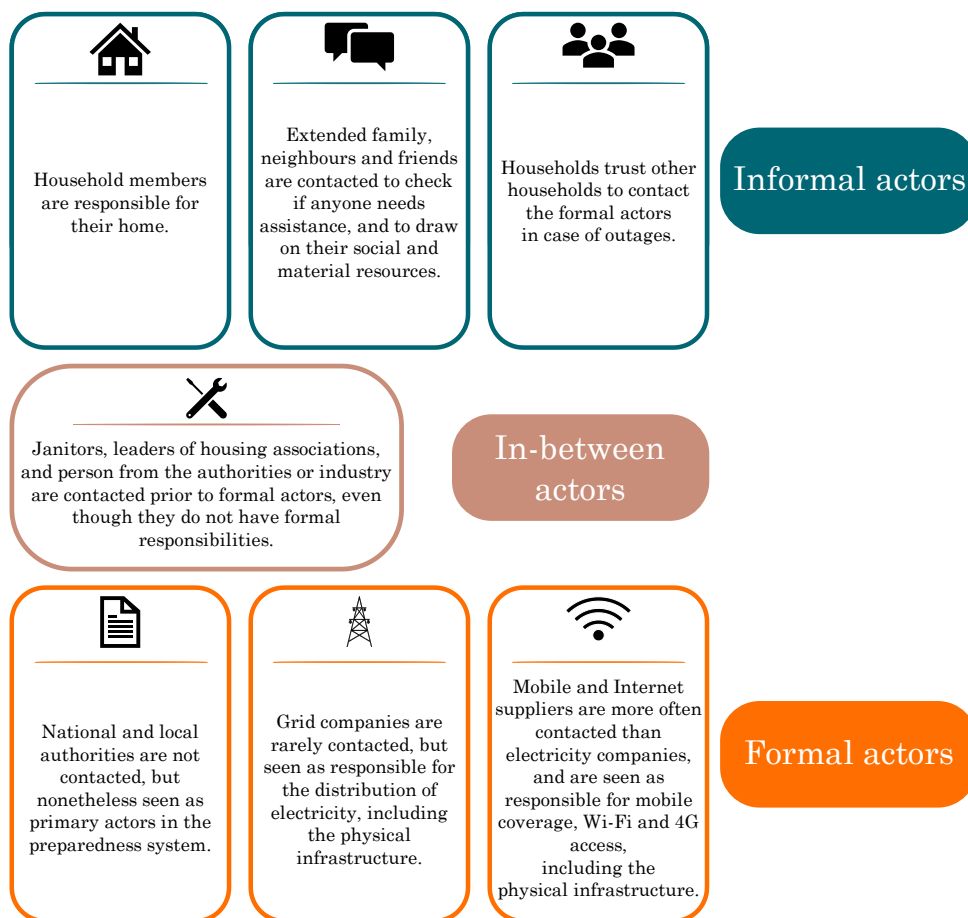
Household members are responsible for their home.

Extended family, neighbours and friends are contacted to check if anyone needs assistance, and to draw on their social and material resources.

Households trust other households to contact the formal actors in case of outages.

Informal actors

Janitors, leaders of housing associations, and person from the authorities or industry are contacted prior to formal actors, even though they do not have formal responsibilities.

In-between actors

National and local authorities are not contacted, but nonetheless seen as primary actors in the preparedness system.

Grid companies are rarely contacted, but seen as responsible for the distribution of electricity, including the physical infrastructure.

Mobile and Internet suppliers are more often contacted than electricity companies, and are seen as responsible for mobile coverage, Wi-Fi and 4G access, including the physical infrastructure.

Formal actors